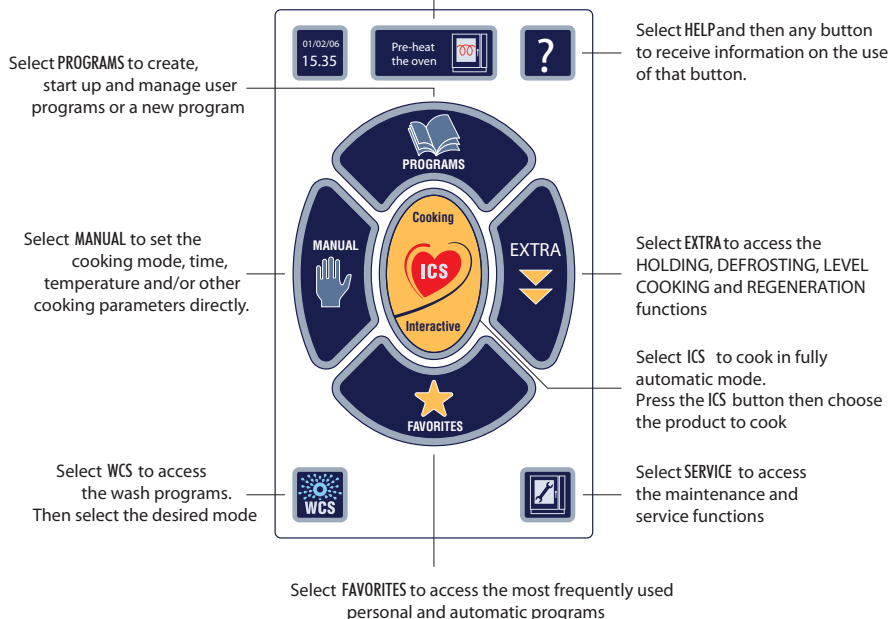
01/02/06
15.35

Pre-heat the oven

?

Select HELP and then any button to receive information on the use of that button.

Select PROGRAMS to create, start up and manage user programs or a new program

PROGRAMS

Select MANUAL to set the cooking mode, time, temperature and/or other cooking parameters directly.

MANUAL

Cooking
ICS
Interactive

EXTRA

Select EXTRA to access the HOLDING, DEFROSTING, LEVEL COOKING and REGENERATION functions

Select ICS to cook in fully automatic mode.
Press the ICS button then choose the product to cook

FAVORITES

Select WCS to access the wash programs. Then select the desired mode

WCS

Select SERVICE to access the maintenance and service functions

Select FAVORITES to access the most frequently used personal and automatic programs